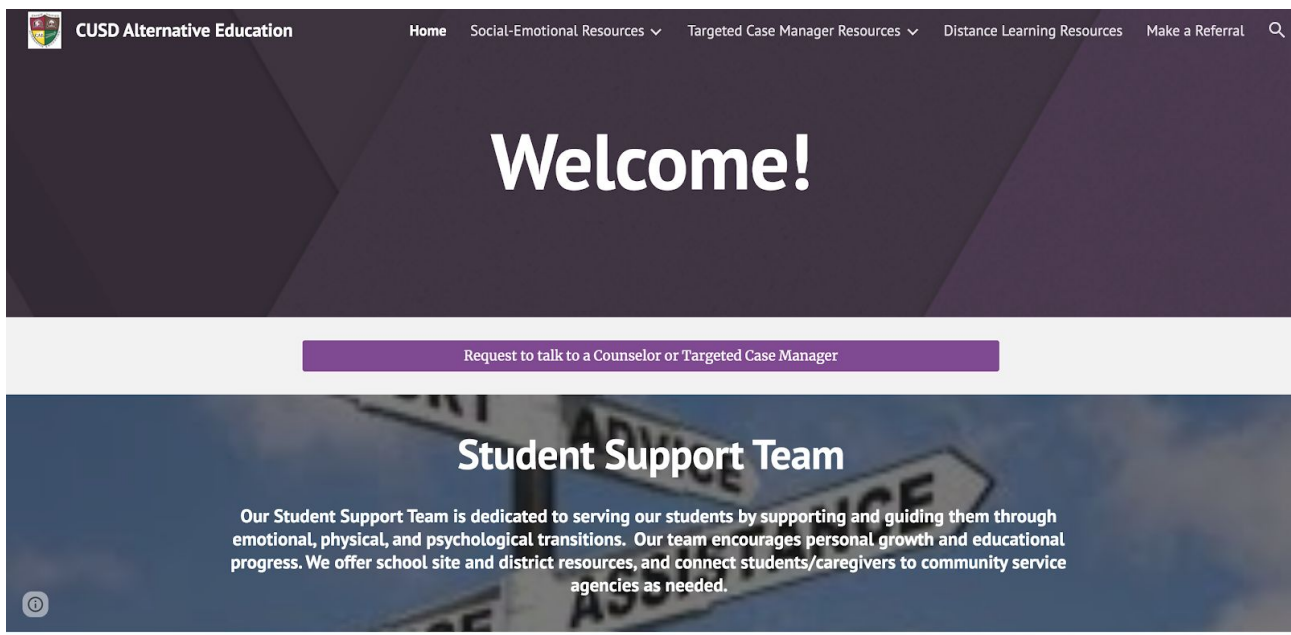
CUSD Alternative Education

Home Social-Emotional Resources Targeted Case Manager Resources Distance Learning Resources Make a Referral

Welcome!

Request to talk to a Counselor or Targeted Case Manager

Student Support Team

Our Student Support Team is dedicated to serving our students by supporting and guiding them through emotional, physical, and psychological transitions. Our team encourages personal growth and educational progress. We offer school site and district resources, and connect students/caregivers to community service agencies as needed.